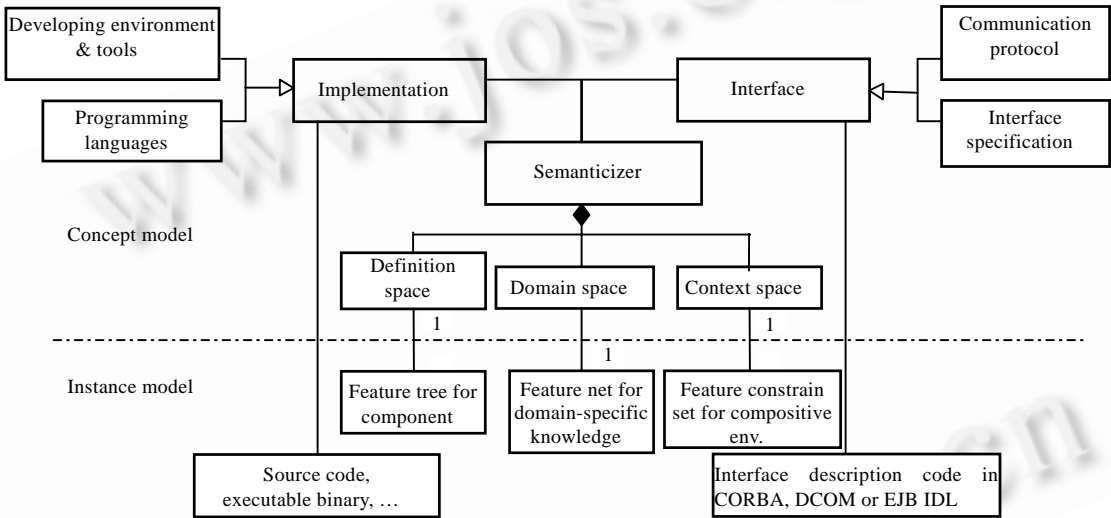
Developing environment & tools

Programming languages

Implementation

Interface

Communication protocol

Interface specification

Semanticizer

Concept model

Definition space

Domain space

Context space

1

1

1

Instance model

Feature tree for component

Feature net for domain-specific knowledge

Feature constrain set for compositive env.

Source code, executable binary, …

Interface description code in CORBA, DCOM or EJB IDL

www.jos.org.cn